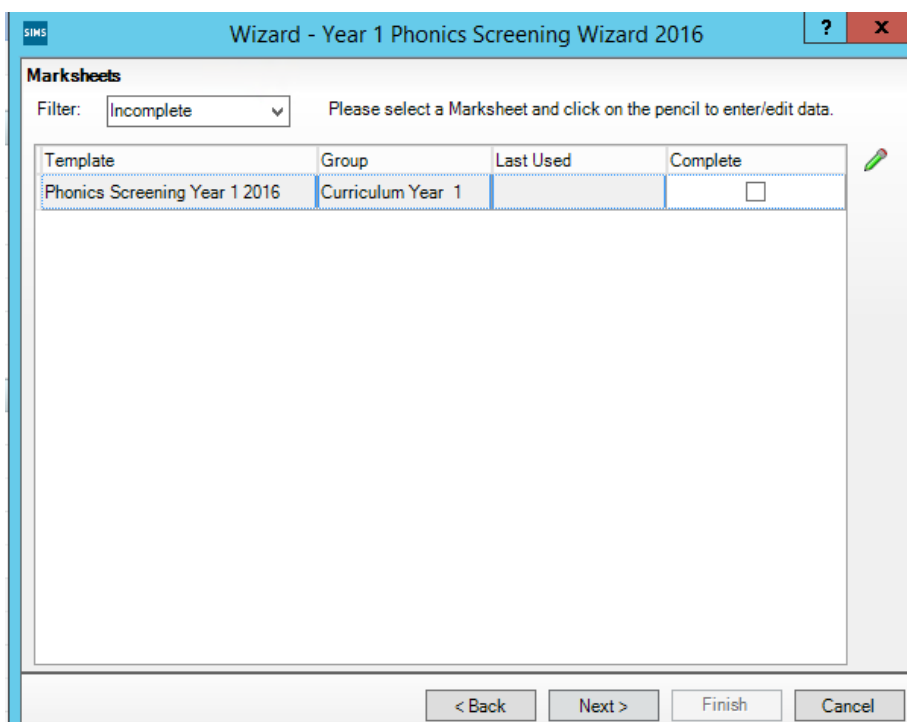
SIMS Wizard - Year 1 Phonics Screening Wizard 2016 ? x

Marksheets

Filter: Incomplete

Please select a Marksheet and click on the pencil to enter/edit data.

| Template | Group | Last Used | Complete |
|---|---|---|---|
| Phonics Screening Year 1 2016 | Curriculum Year 1 | | ☐ |

< Back Next > Finish Cancel